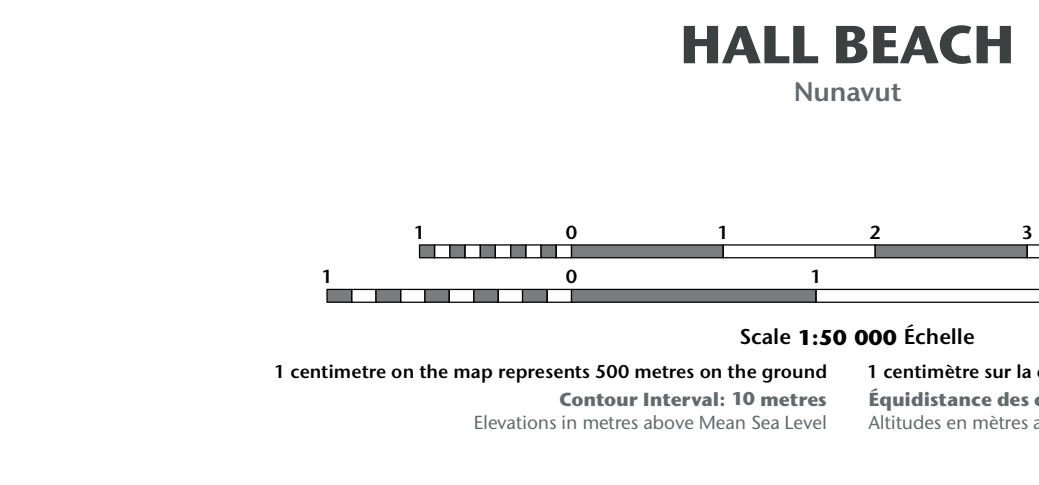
HALL BEACH
Nunavut

1 0 1 2 3
1 0 1

Scale 1:50 000 Échelle

1 centimetre on the map represents 500 metres on the ground
Contour Interval: 10 metres
Elevations in metres above Mean Sea Level

1 centimètre sur la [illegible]
Équidistance des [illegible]
Altitudes en mètres a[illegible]